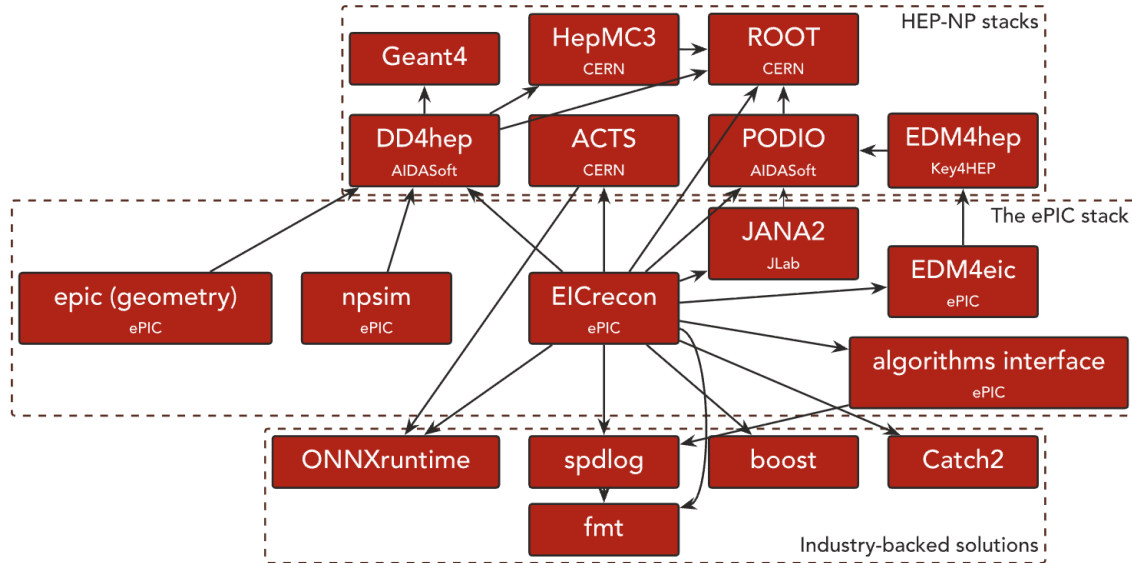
HEP-NP stacks

Geant4

HepMC3
CERN

ROOT
CERN

DD4hep
AIDASoft

ACTS
CERN

PODIO
AIDASoft

EDM4hep
Key4HEP

The ePIC stack

JANA2
JLab

epic (geometry)
ePIC

npsim
ePIC

EICrecon
ePIC

EDM4eic
ePIC

algorithms interface
ePIC

ONNXruntime

spdlog

boost

Catch2

fmt

Industry-backed solutions